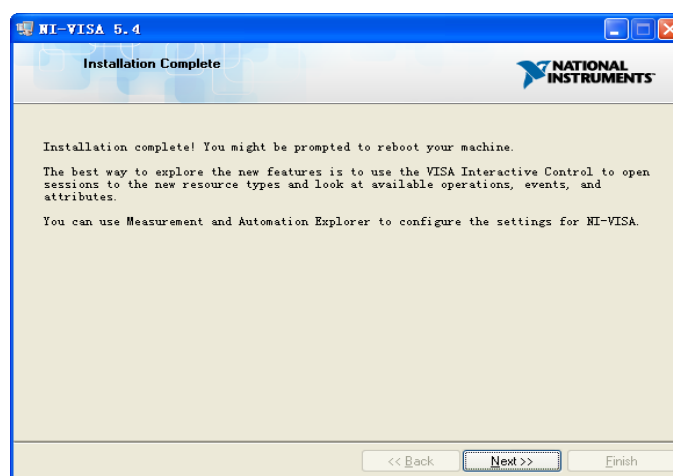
NI-VISA 5.4

Installation Complete

NATIONAL INSTRUMENTS

Installation complete! You might be prompted to reboot your machine.

The best way to explore the new features is to use the VISA Interactive Control to open sessions to the new resource types and look at available operations, events, and attributes.

You can use Measurement and Automation Explorer to configure the settings for NI-VISA.

<< Back Next >> Finish